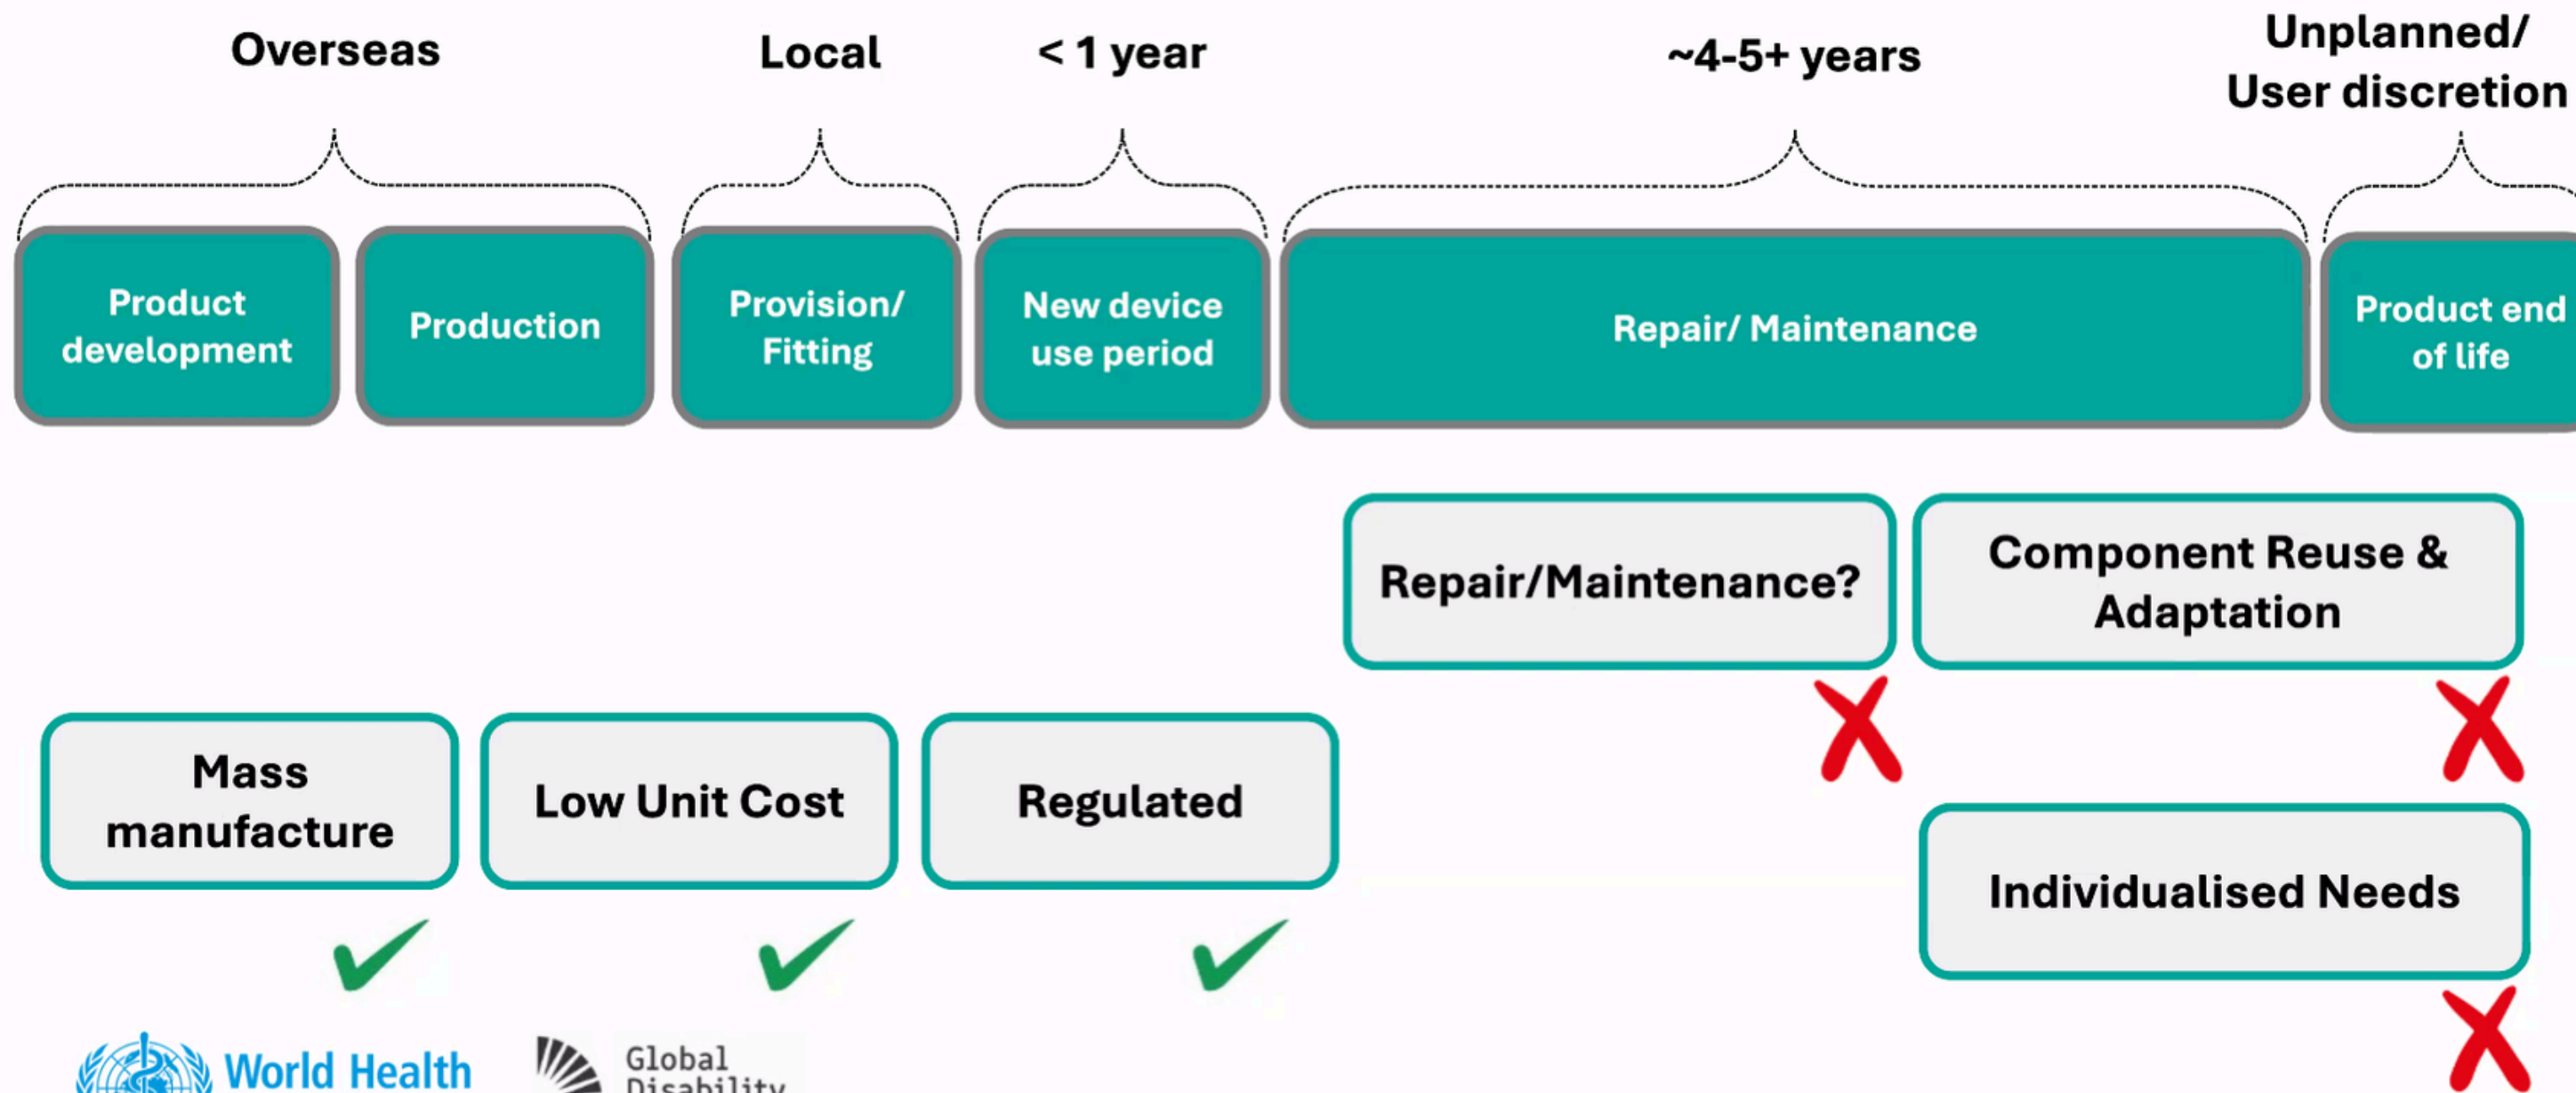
Overseas

Local

< 1 year

~4-5+ years

Unplanned/ User discretion

Product development

Production

Provision/ Fitting

New device use period

Repair/ Maintenance

Product end of life

Repair/Maintenance?

Component Reuse & Adaptation

Mass manufacture

Low Unit Cost

Regulated

Individualised Needs

World Health

Global Disability